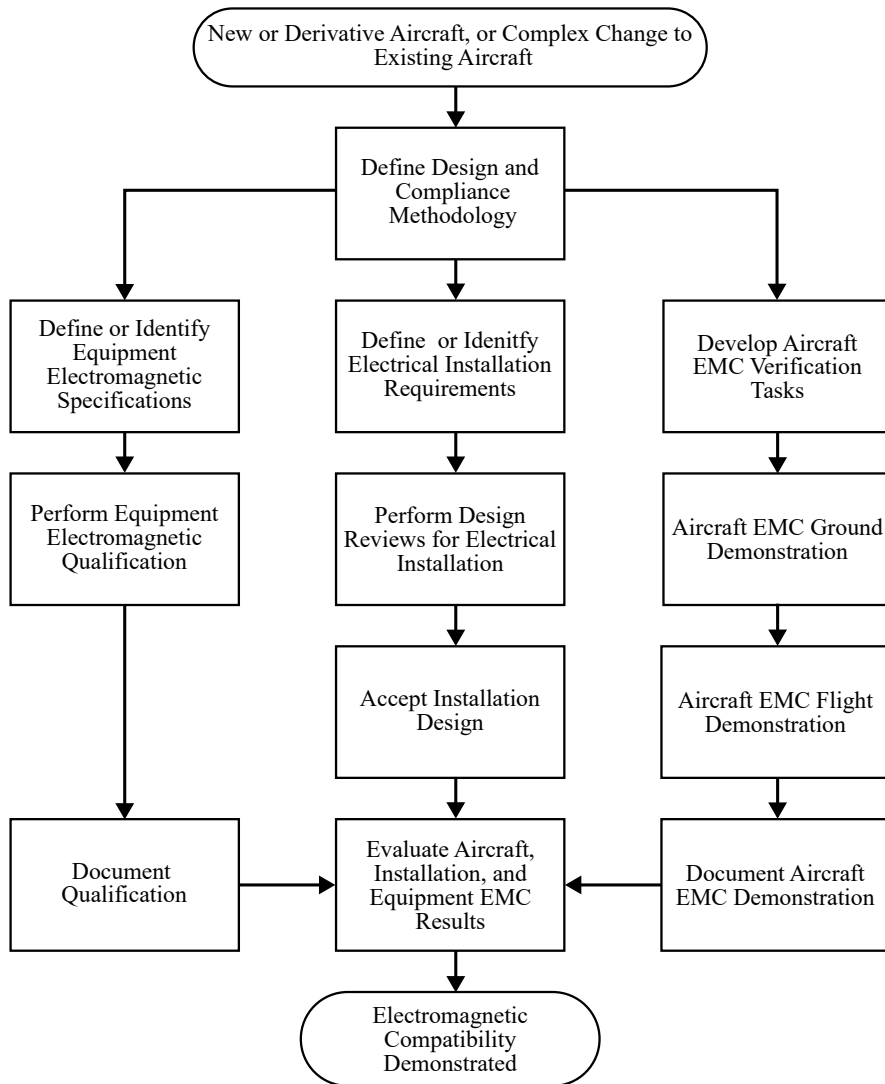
New or Derivative Aircraft, or Complex Change to Existing Aircraft

Define Design and Compliance Methodology

Define or Identify Equipment Electromagnetic Specifications

Define or Idenitfy Electrical Installation Requirements

Develop Aircraft EMC Verification Tasks

Perform Equipment Electromagnetic Qualification

Perform Design Reviews for Electrical Installation

Aircraft EMC Ground Demonstration

Accept Installation Design

Aircraft EMC Flight Demonstration

Document Qualification

Evaluate Aircraft, Installation, and Equipment EMC Results

Document Aircraft EMC Demonstration

Electromagnetic Compatibility Demonstrated